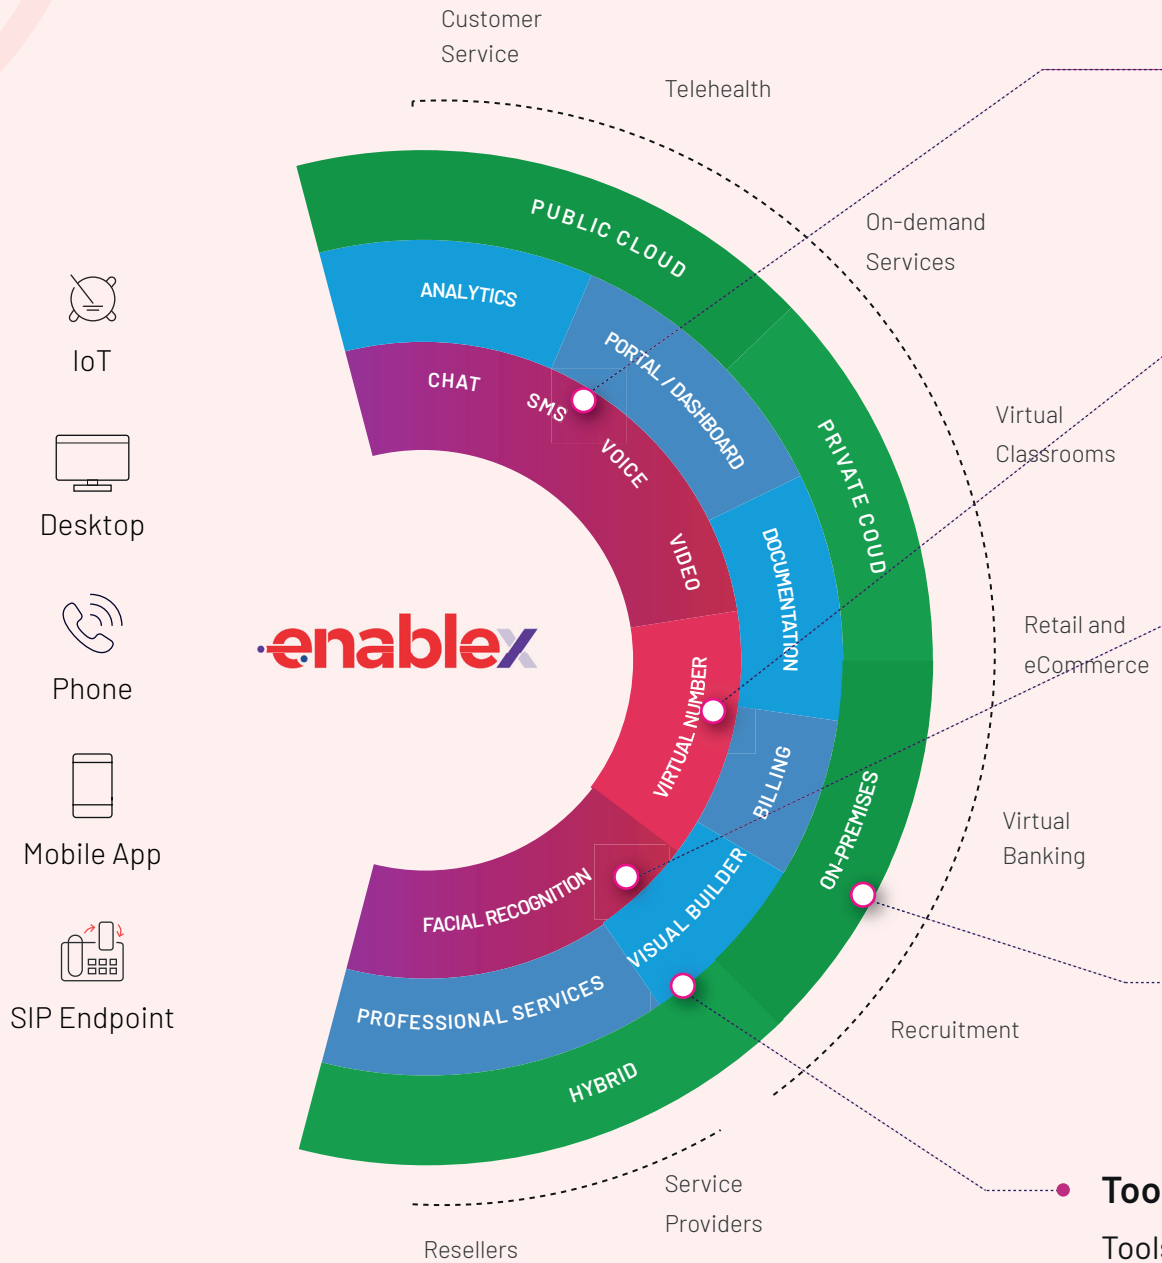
Customer Service

Telehealth

On-demand Services

Virtual Classrooms

Retail and eCommerce

Virtual Banking

Recruitment

Service Providers

Resellers

IoT

Desktop

Phone

Mobile App

SIP Endpoint

enablex

PUBLIC CLOUD

PRIVATE COUD

ON-PREMISES

HYBRID

ANALYTICS

PORTAL / DASHBOARD

DOCUMENTATION

BILLING

VISUAL BUILDER

PROFESSIONAL SERVICES

CHAT

SMS

VOICE

VIDEO

VIRTUAL NUMBER

FACIAL RECOGNITION

Too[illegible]

Tool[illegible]